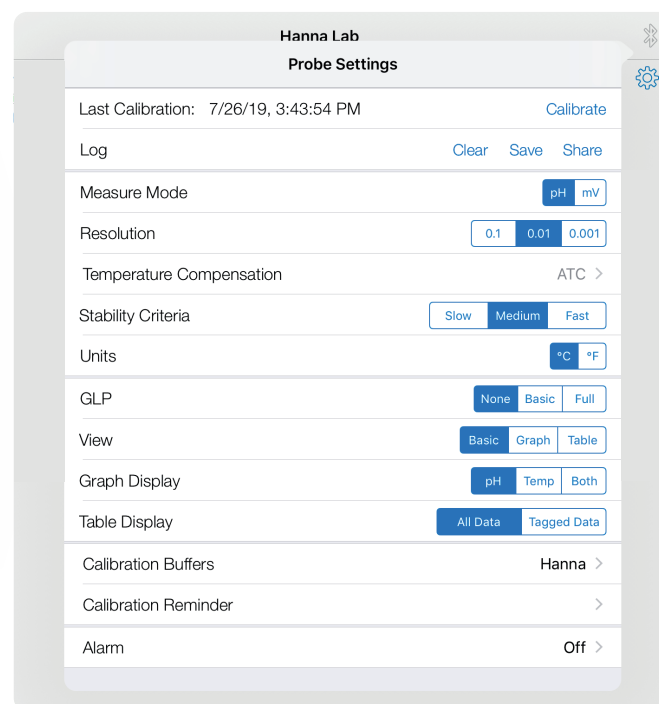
Hanna Lab

Probe Settings

Last Calibration: 7/26/19, 3:43:54 PM Calibrate

Log Clear Save Share

Measure Mode pH mV

Resolution 0.1 0.01 0.001

Temperature Compensation ATC >

Stability Criteria Slow Medium Fast

Units °C °F

GLP None Basic Full

View Basic Graph Table

Graph Display pH Temp Both

Table Display All Data Tagged Data

Calibration Buffers Hanna >

Calibration Reminder >

Alarm Off >